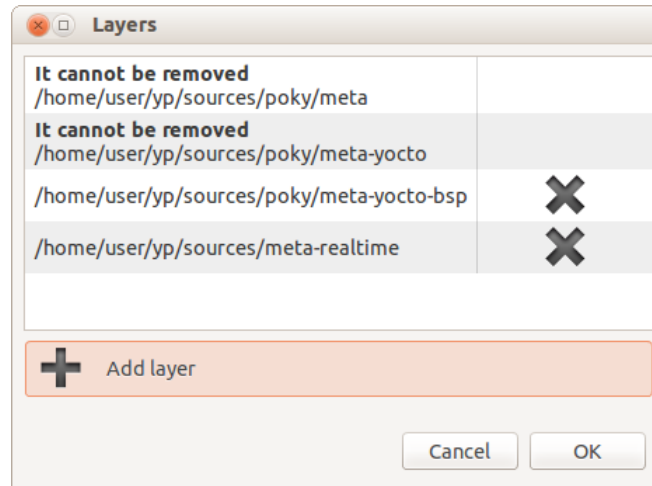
Layers

| | |
|---|---|
| **It cannot be removed** /home/user/yp/sources/poky/meta | |
| **It cannot be removed** /home/user/yp/sources/poky/meta-yocto | |
| /home/user/yp/sources/poky/meta-yocto-bsp | |
| /home/user/yp/sources/meta-realtime | |

Add layer

Cancel

OK